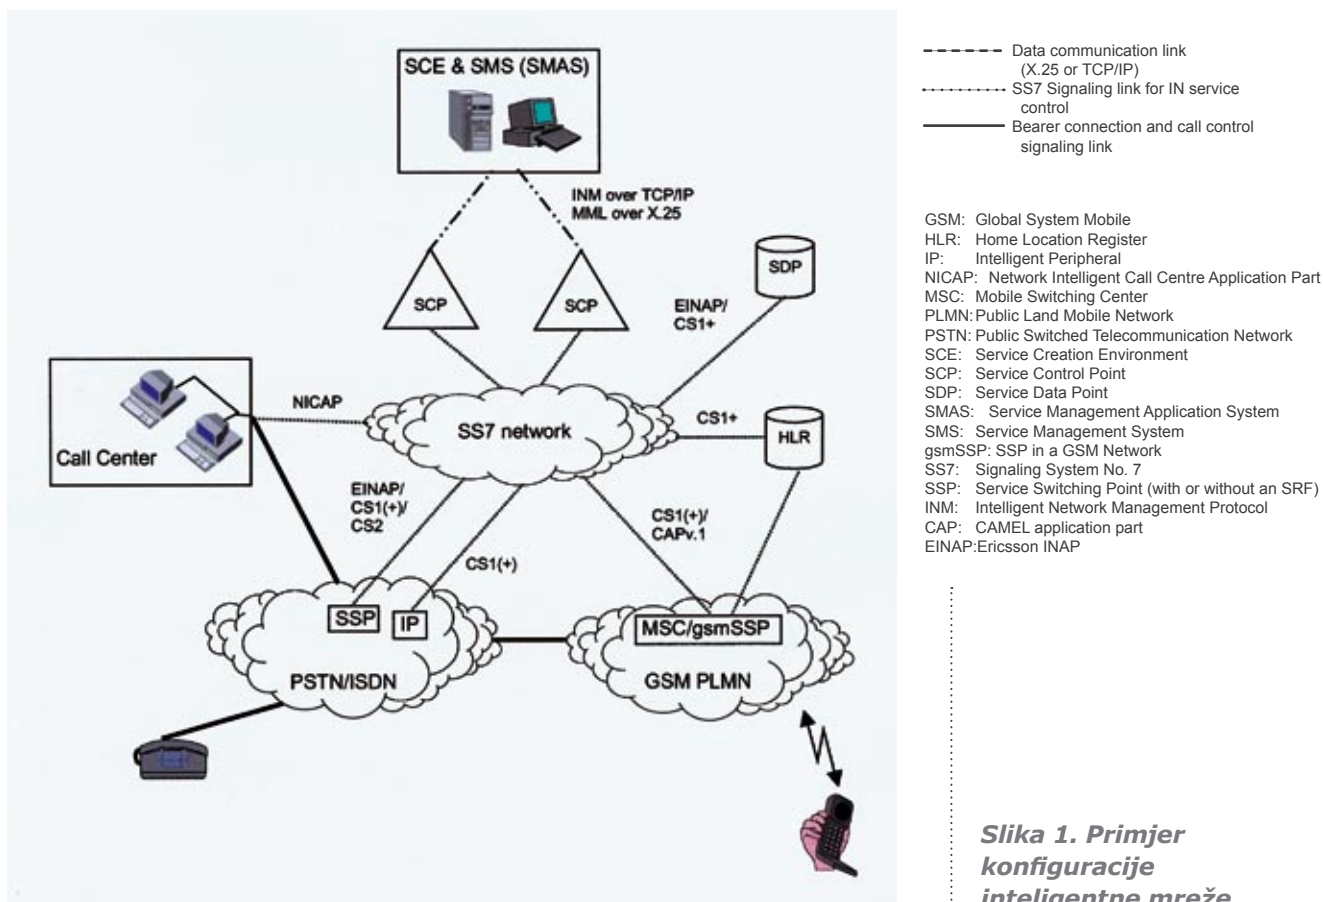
SCE & SMS (SMAS)

INM over TCP/IP
MML over X.25

SCP

SCP

SDP

EINAP/
CS1+

Call Center

NICAP

SS7 network

CS1+

HLR

EINAP/
CS1(+)/
CS2

CS1(+)

CS1(+)/
CAPv.1

SSP

IP

PSTN/ISDN

MSC/gsmSSP

GSM PLMN

Data communication link (X.25 or TCP/IP)
SS7 Signaling link for IN service control
Bearer connection and call control signaling link

GSM: Global System Mobile
HLR: Home Location Register
IP: Intelligent Peripheral
NICAP: Network Intelligent Call Centre Application Part
MSC: Mobile Switching Center
PLMN: Public Land Mobile Network
PSTN: Public Switched Telecommunication Network
SCE: Service Creation Environment
SCP: Service Control Point
SDP: Service Data Point
SMAS: Service Management Application System
SMS: Service Management System
gsmSSP: SSP in a GSM Network
SS7: Signaling System No. 7
SSP: Service Switching Point (with or without an SRF)
INM: Intelligent Network Management Protocol
CAP: CAMEL application part
EINAP:Ericsson INAP

Slika 1. Primjer konfiguracije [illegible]